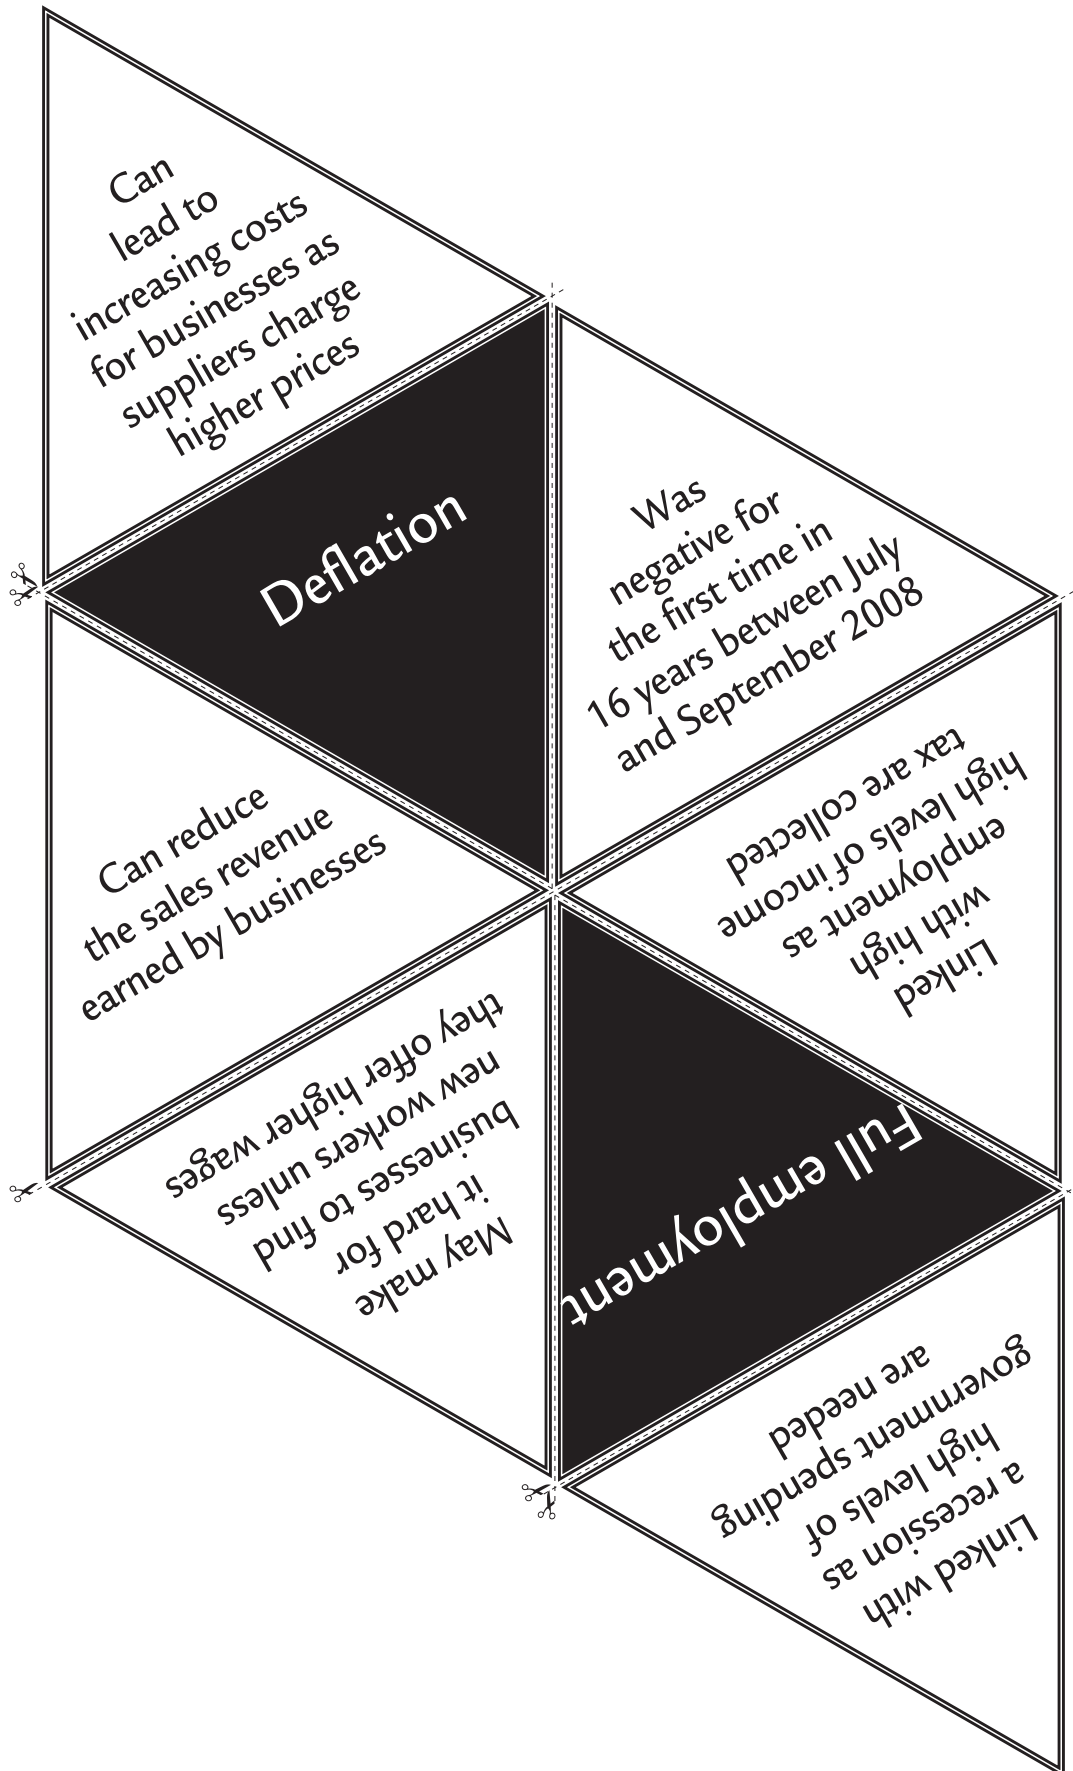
Can lead to increasing costs for businesses as suppliers charge higher prices

Deflation

Was negative for the first time in 16 years between July and September 2008

Can reduce the sales revenue earned by businesses

Linked with high employment as high levels of income tax are collected

May make it hard for businesses to find new workers unless they offer higher wages

Full employment

Linked with a recession as high levels of government spending are needed